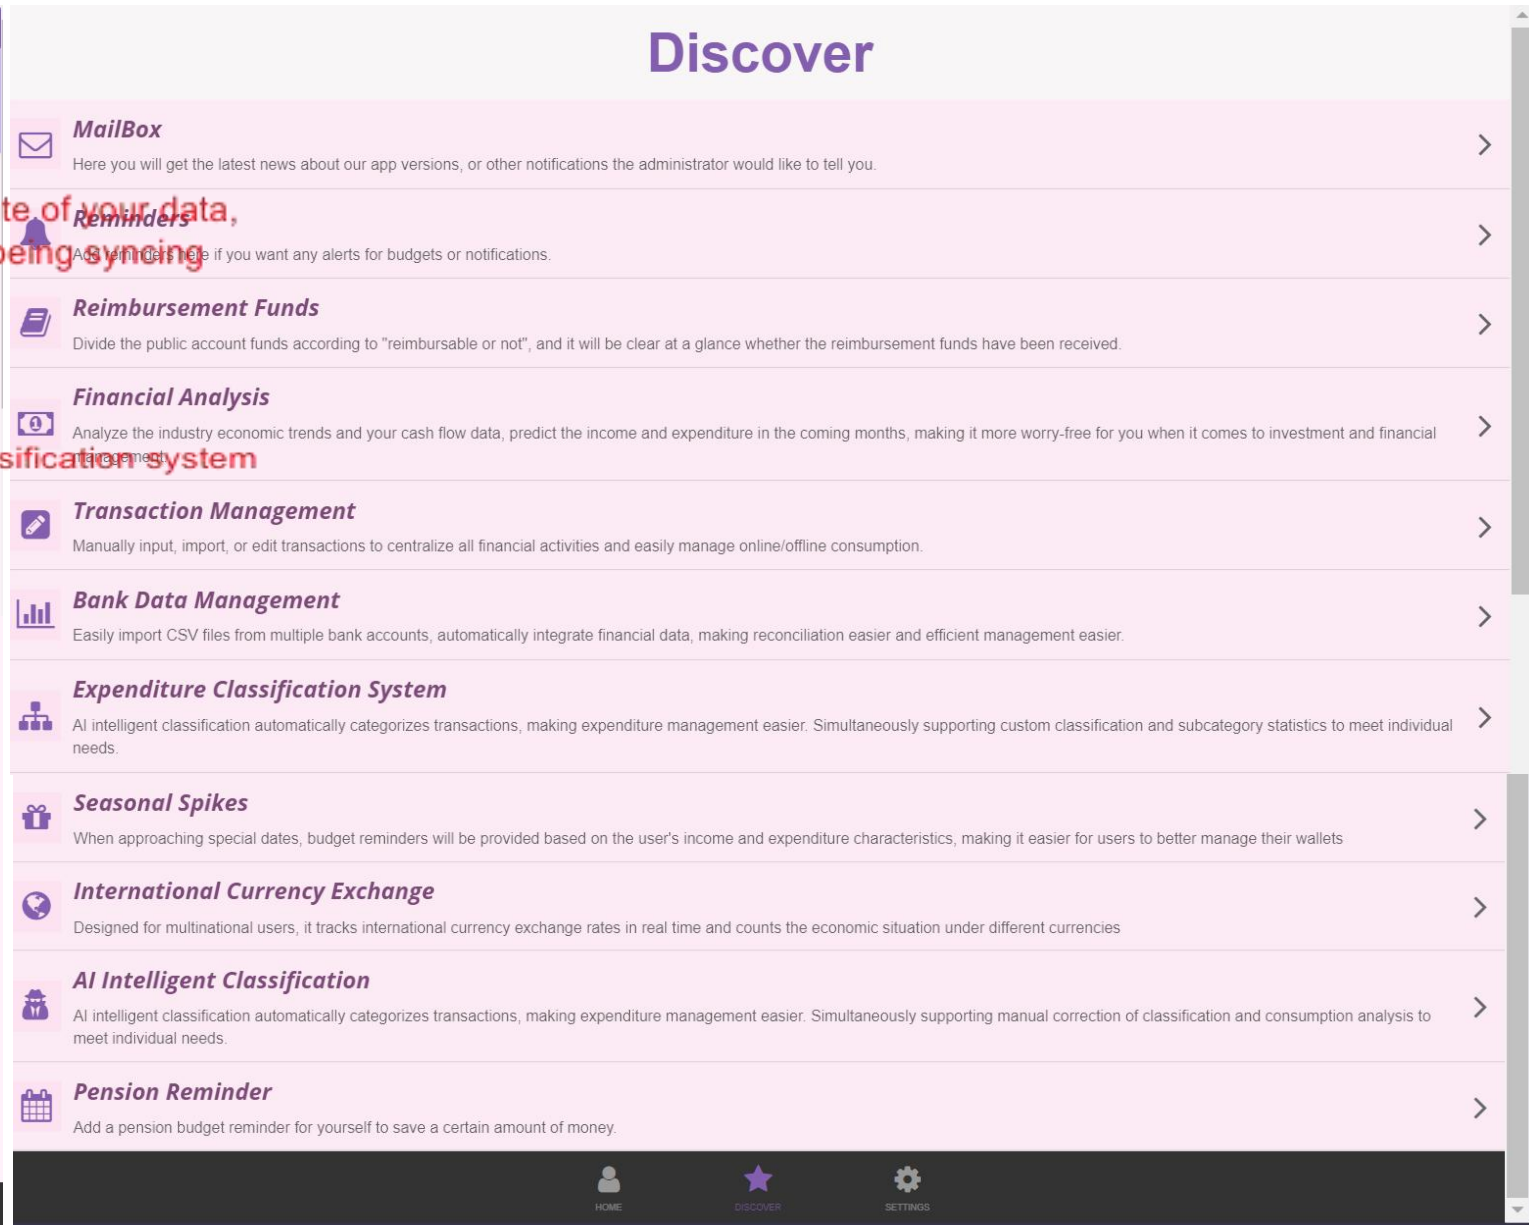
Discover

MailBox
Here you will get the latest news about our app versions, or other notifications the administrator would like to tell you.

te of your data,
being syncing

Reminders
Add reminders here if you want any alerts for budgets or notifications.

Reimbursement Funds
Divide the public account funds according to "reimbursable or not", and it will be clear at a glance whether the reimbursement funds have been received.

Financial Analysis
Analyze the industry economic trends and your cash flow data, predict the income and expenditure in the coming months, making it more worry-free for you when it comes to investment and financial management.

sification system

Transaction Management
Manually input, import, or edit transactions to centralize all financial activities and easily manage online/offline consumption.

Bank Data Management
Easily import CSV files from multiple bank accounts, automatically integrate financial data, making reconciliation easier and efficient management easier.

Expenditure Classification System
AI intelligent classification automatically categorizes transactions, making expenditure management easier. Simultaneously supporting custom classification and subcategory statistics to meet individual needs.

Seasonal Spikes
When approaching special dates, budget reminders will be provided based on the user's income and expenditure characteristics, making it easier for users to better manage their wallets

International Currency Exchange
Designed for multinational users, it tracks international currency exchange rates in real time and counts the economic situation under different currencies

AI Intelligent Classification
AI intelligent classification automatically categorizes transactions, making expenditure management easier. Simultaneously supporting manual correction of classification and consumption analysis to meet individual needs.

Pension Reminder
Add a pension budget reminder for yourself to save a certain amount of money.

HOME DISCOVER SETTINGS